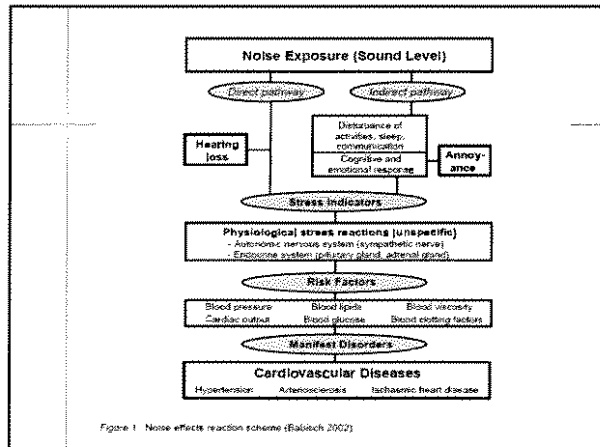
Noise Exposure (Sound Level)

Direct pathway

Indirect pathway

Hearing loss

Disturbance of activities, sleep, communication

Cognitive and emotional response

Annoyance

Stress indicators

Physiological stress reactions (unspecific)
- Autonomic nervous system (sympathetic nerve)
- Endocrine system (pituitary gland, adrenal gland)

Risk Factors

| Blood pressure | Blood lipids | Blood viscosity |
|---|---|---|
| Cardiac output | Blood glucose | Blood clotting factors |

Manifest Disorders

Cardiovascular Diseases

Hypertension Arteriosclerosis Ischaemic heart disease

Figure 1 Noise effects reaction scheme (Babisch 2002)